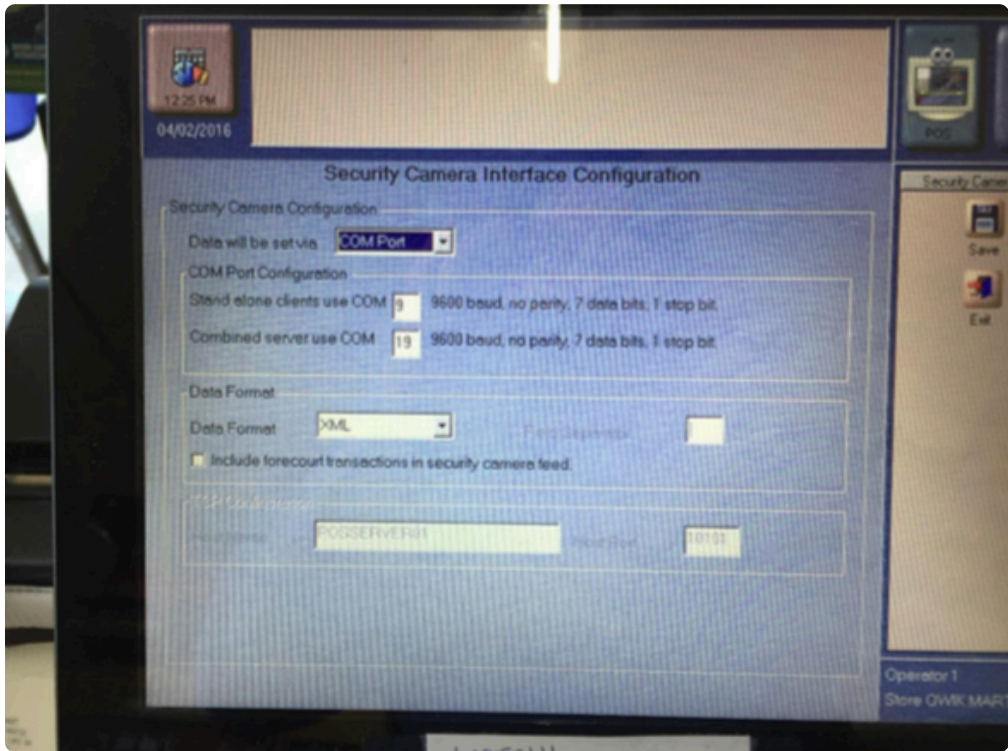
12:25 PM
04/02/2016

POS

Security Camera Interface Configuration

Security Camera Configuration

Data will be sent via COM Port

COM Port Configuration

Stand alone clients use COM 9 9600 baud, no parity, 7 data bits, 1 stop bit.

Combined server use COM 19 9600 baud, no parity, 7 data bits, 1 stop bit.

Data Format

Data Format XML

Field Separator

Include forecourt transactions in security camera feed.

TCP Configuration

Host Name POSSERVER01

Host Port 10101

Security Camera

Save

Exit

Operator 1

Store QWIK MART